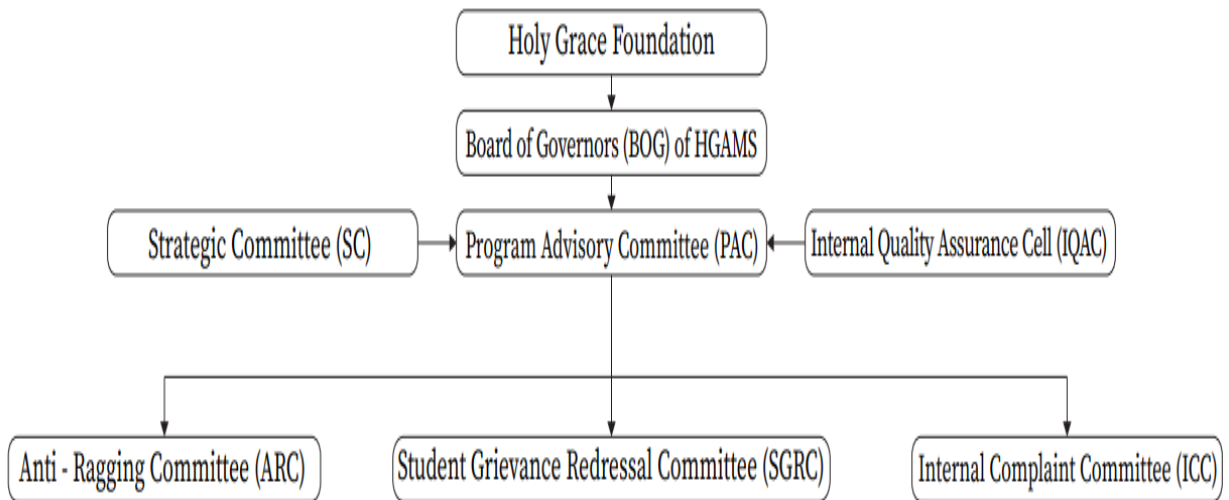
Holy Grace Foundation

Board of Governors (BOG) of HGAMS

Strategic Committee (SC)

Program Advisory Committee (PAC)

Internal Quality Assurance Cell (IQAC)

Anti - Ragging Committee (ARC)

Student Grievance Redressal Committee (SGRC)

Internal Complaint Committee (ICC)